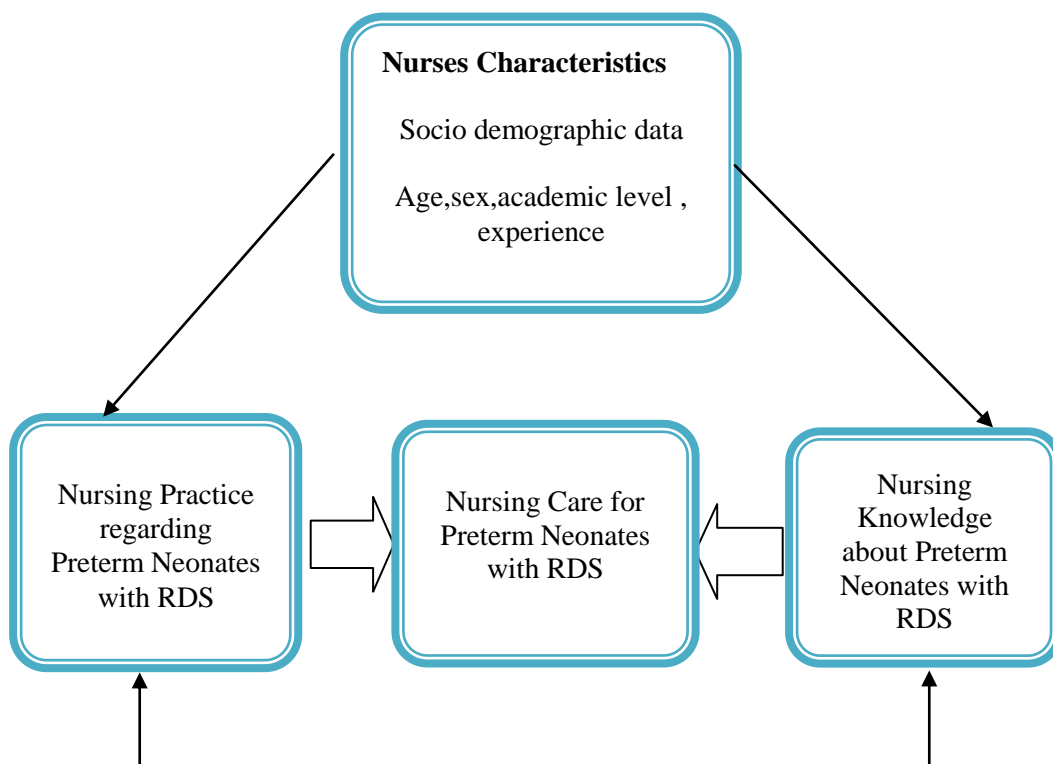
**Nurses Characteristics**

Socio demographic data

Age,sex,academic level , experience

Nursing Practice regarding Preterm Neonates with RDS

Nursing Care for Preterm Neonates with RDS

Nursing Knowledge about Preterm Neonates with RDS